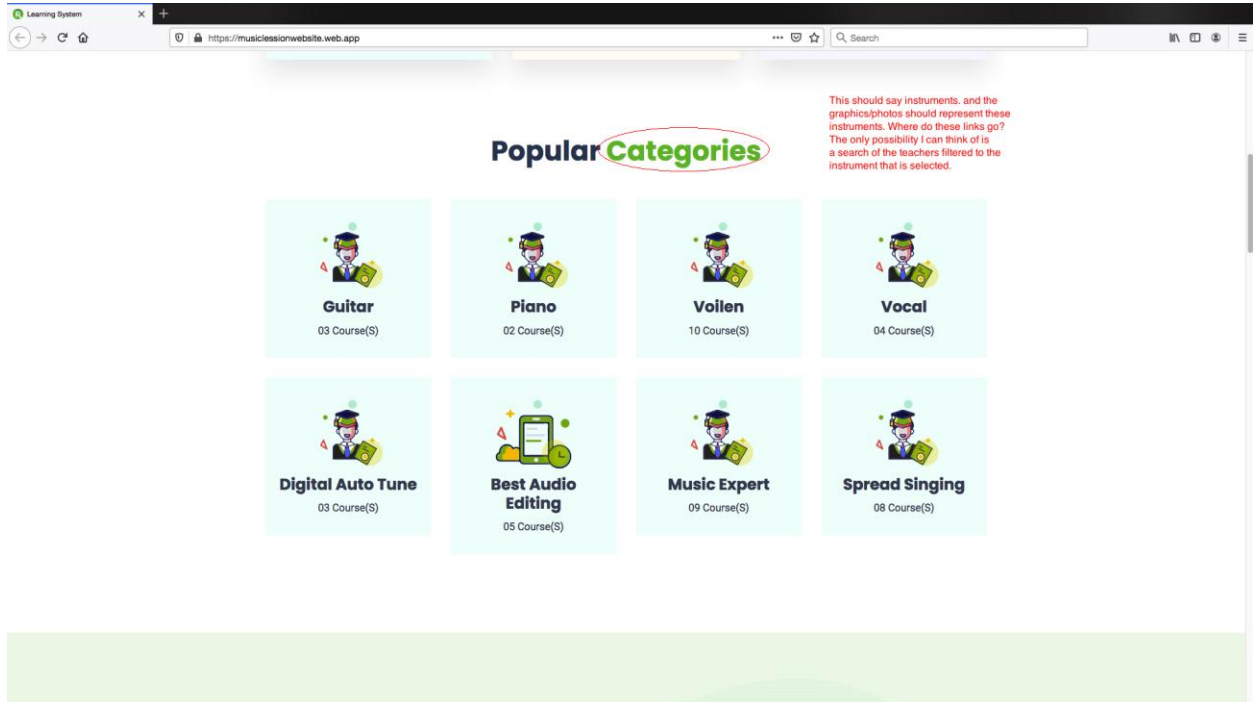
Learning System

https://musiclessionwebsite.web.app

Search

Popular Categories

This should say instruments. and the graphics/photos should represent these instruments. Where do these links go? The only possibility I can think of is a search of the teachers filtered to the instrument that is selected.

Guitar
03 Course(S)

Piano
02 Course(S)

Voilen
10 Course(S)

Vocal
04 Course(S)

Digital Auto Tune
03 Course(S)

Best Audio Editing
05 Course(S)

Music Expert
09 Course(S)

Spread Singing
08 Course(S)